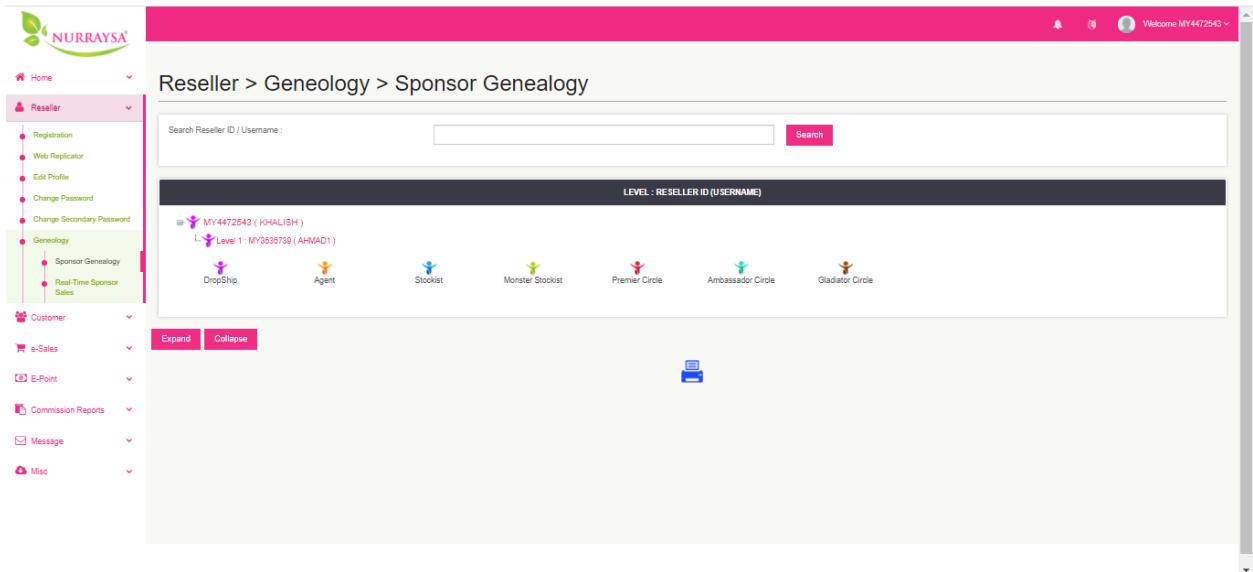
NURRAYSA

Welcome MY4472543

Home
Reseller
Registration
Web Replicator
Edit Profile
Change Password
Change Secondary Password
Geneology
Sponsor Genealogy
Real-Time Sponsor Sales
Customer
e-Sales
E-Point
Commission Reports
Message
Misc

Reseller > Geneology > Sponsor Genealogy

Search Reseller ID / Username :

Search

LEVEL : RESELLER ID (USERNAME)

MY4472543 ( KHALISH )
Level 1 : MY3535739 ( AHMAD1 )

DropShip
Agent
Stockist
Monster Stockist
Premier Circle
Ambassador Circle
Gladiator Circle

Expand
Collapse